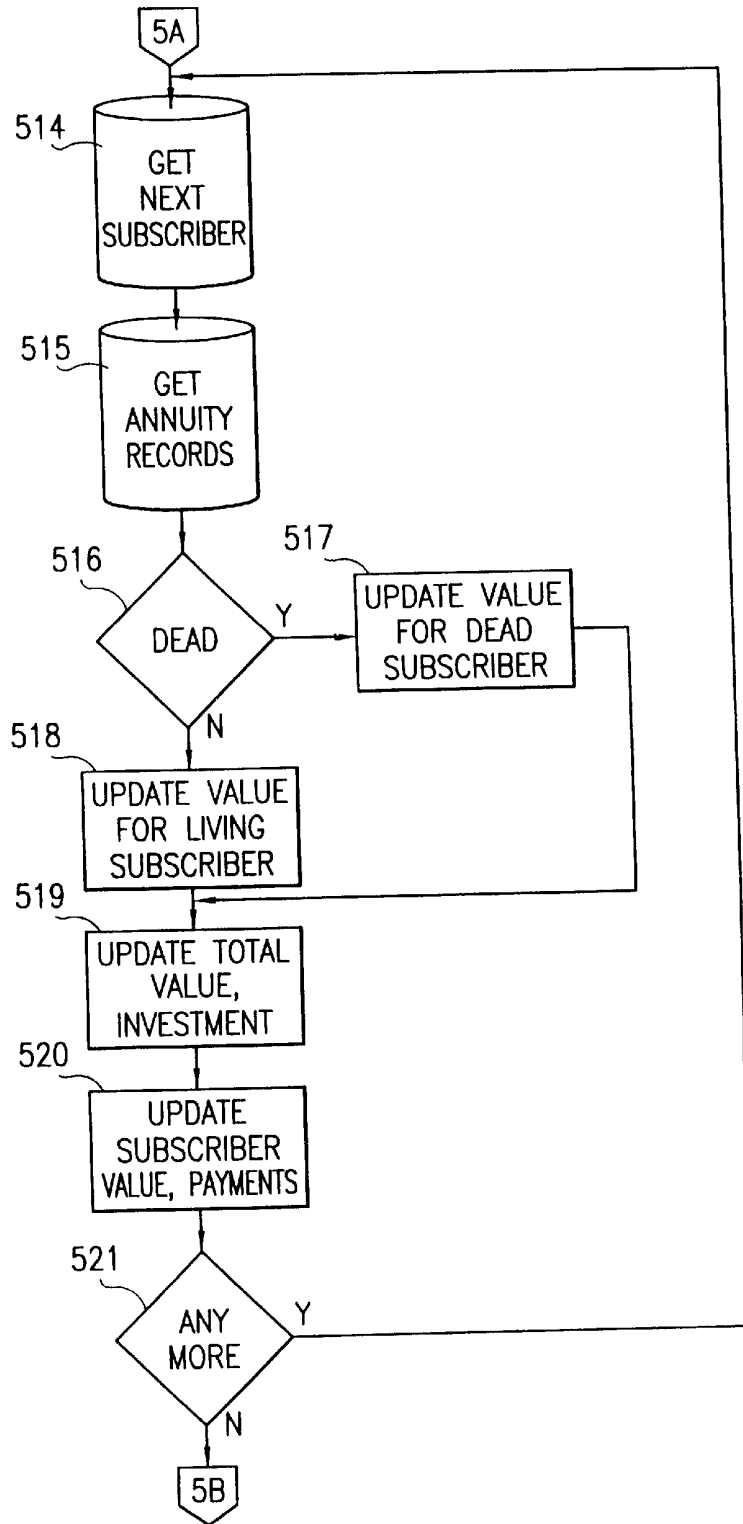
5A

514

GET NEXT SUBSCRIBER

515

GET ANNUITY RECORDS

516

DEAD

Y

517

UPDATE VALUE FOR DEAD SUBSCRIBER

N

518

UPDATE VALUE FOR LIVING SUBSCRIBER

519

UPDATE TOTAL VALUE, INVESTMENT

520

UPDATE SUBSCRIBER VALUE, PAYMENTS

521

ANY MORE

Y

N

5B